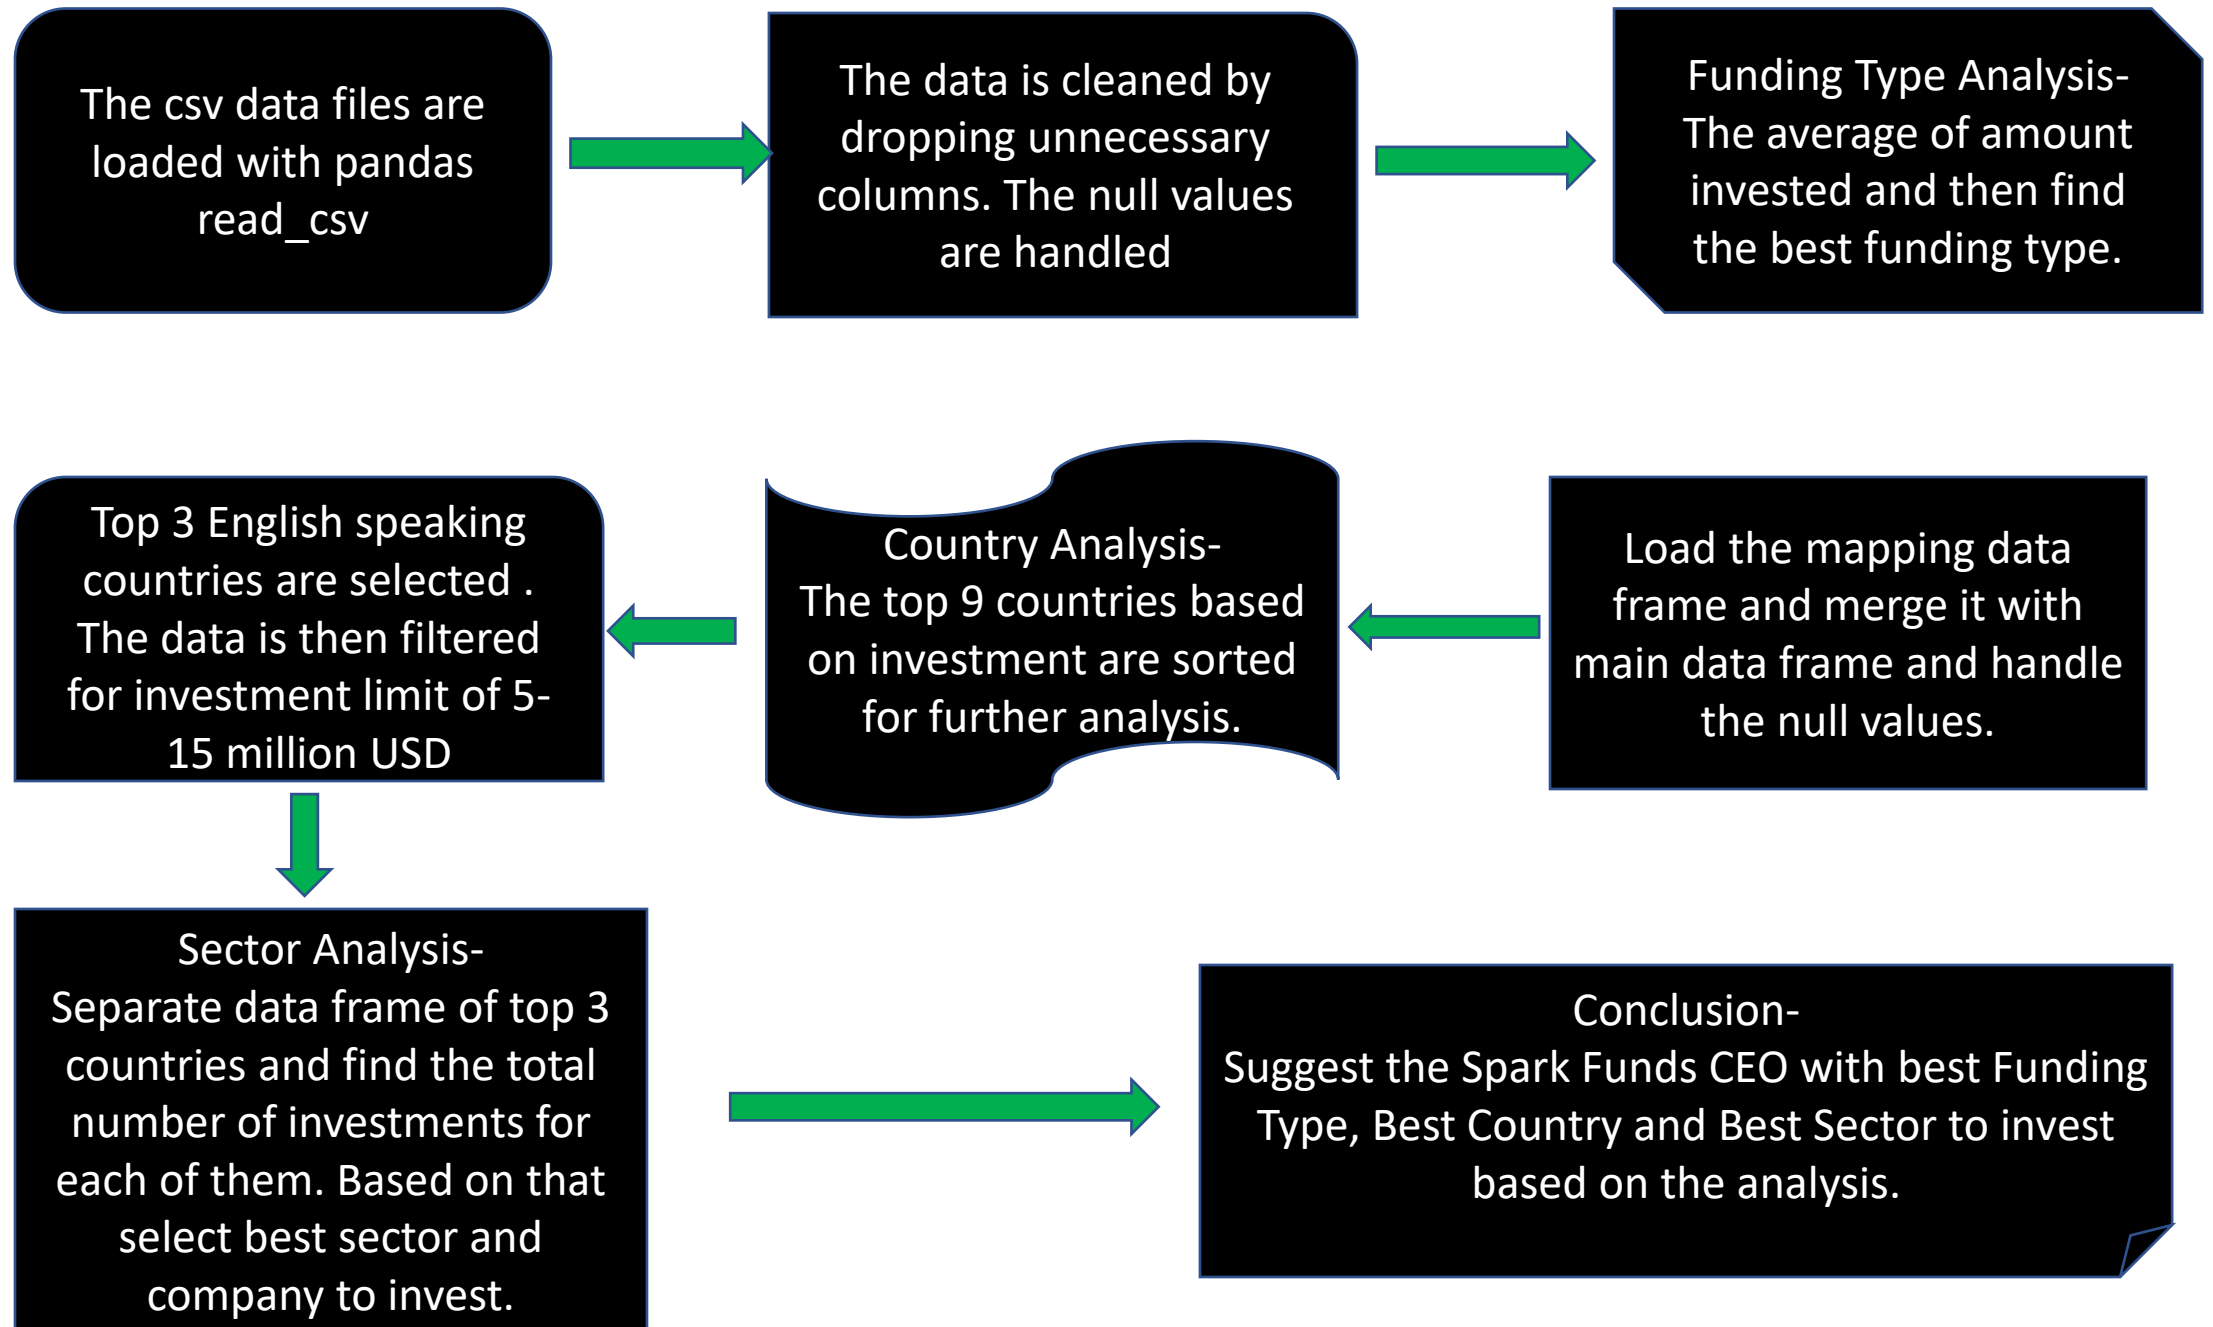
The csv data files are loaded with pandas read_csv

The data is cleaned by dropping unnecessary columns. The null values are handled

Funding Type Analysis-
The average of amount invested and then find the best funding type.

Load the mapping data frame and merge it with main data frame and handle the null values.

Country Analysis-
The top 9 countries based on investment are sorted for further analysis.

Top 3 English speaking countries are selected . The data is then filtered for investment limit of 5-15 million USD

Sector Analysis-
Separate data frame of top 3 countries and find the total number of investments for each of them. Based on that select best sector and company to invest.

Conclusion-
Suggest the Spark Funds CEO with best Funding Type, Best Country and Best Sector to invest based on the analysis.